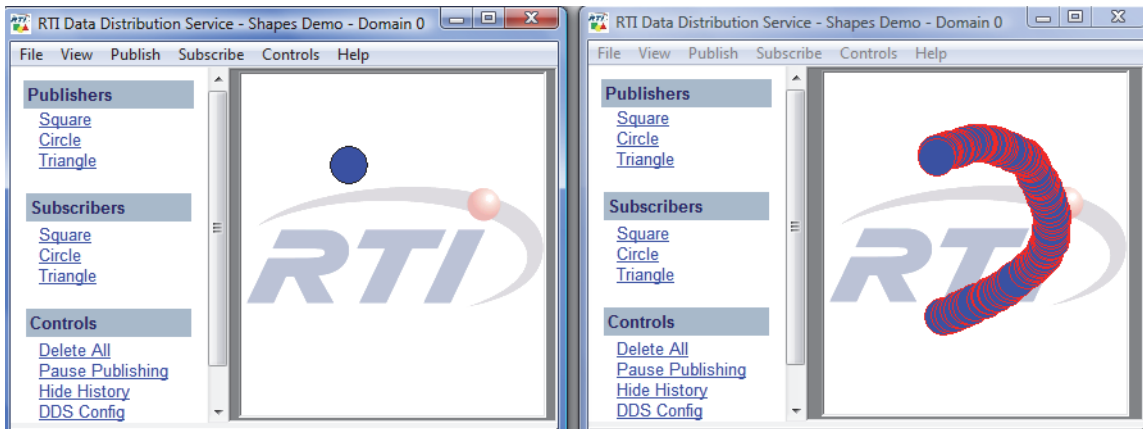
RTI Data Distribution Service - Shapes Demo - Domain 0

File View Publish Subscribe Controls Help

Publishers
Square
Circle
Triangle

Subscribers
Square
Circle
Triangle

Controls
Delete All
Pause Publishing
Hide History
DDS Config

RTI

RTI Data Distribution Service - Shapes Demo - Domain 0

File View Publish Subscribe Controls Help

Publishers
Square
Circle
Triangle

Subscribers
Square
Circle
Triangle

Controls
Delete All
Pause Publishing
Hide History
DDS Config

RTI